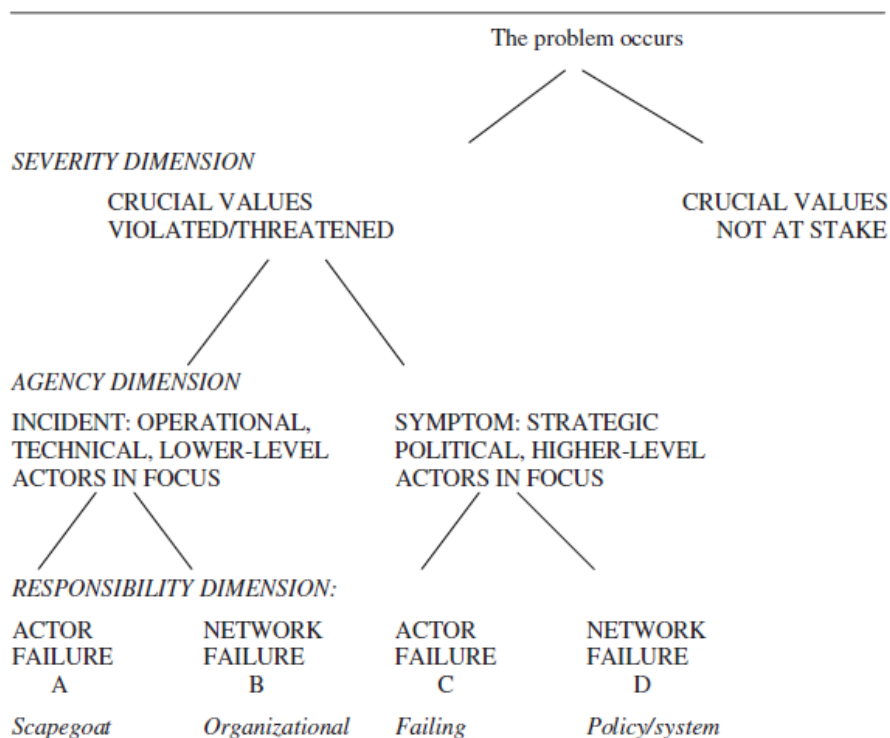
The problem occurs

SEVERITY DIMENSION

CRUCIAL VALUES VIOLATED/THREATENED

CRUCIAL VALUES NOT AT STAKE

AGENCY DIMENSION

INCIDENT: OPERATIONAL, TECHNICAL, LOWER-LEVEL ACTORS IN FOCUS

SYMPTOM: STRATEGIC POLITICAL, HIGHER-LEVEL ACTORS IN FOCUS

RESPONSIBILITY DIMENSION:

ACTOR FAILURE
A

NETWORK FAILURE
B

ACTOR FAILURE
C

NETWORK FAILURE
D

Scapegoat

Organizational

Failing

Policy/system